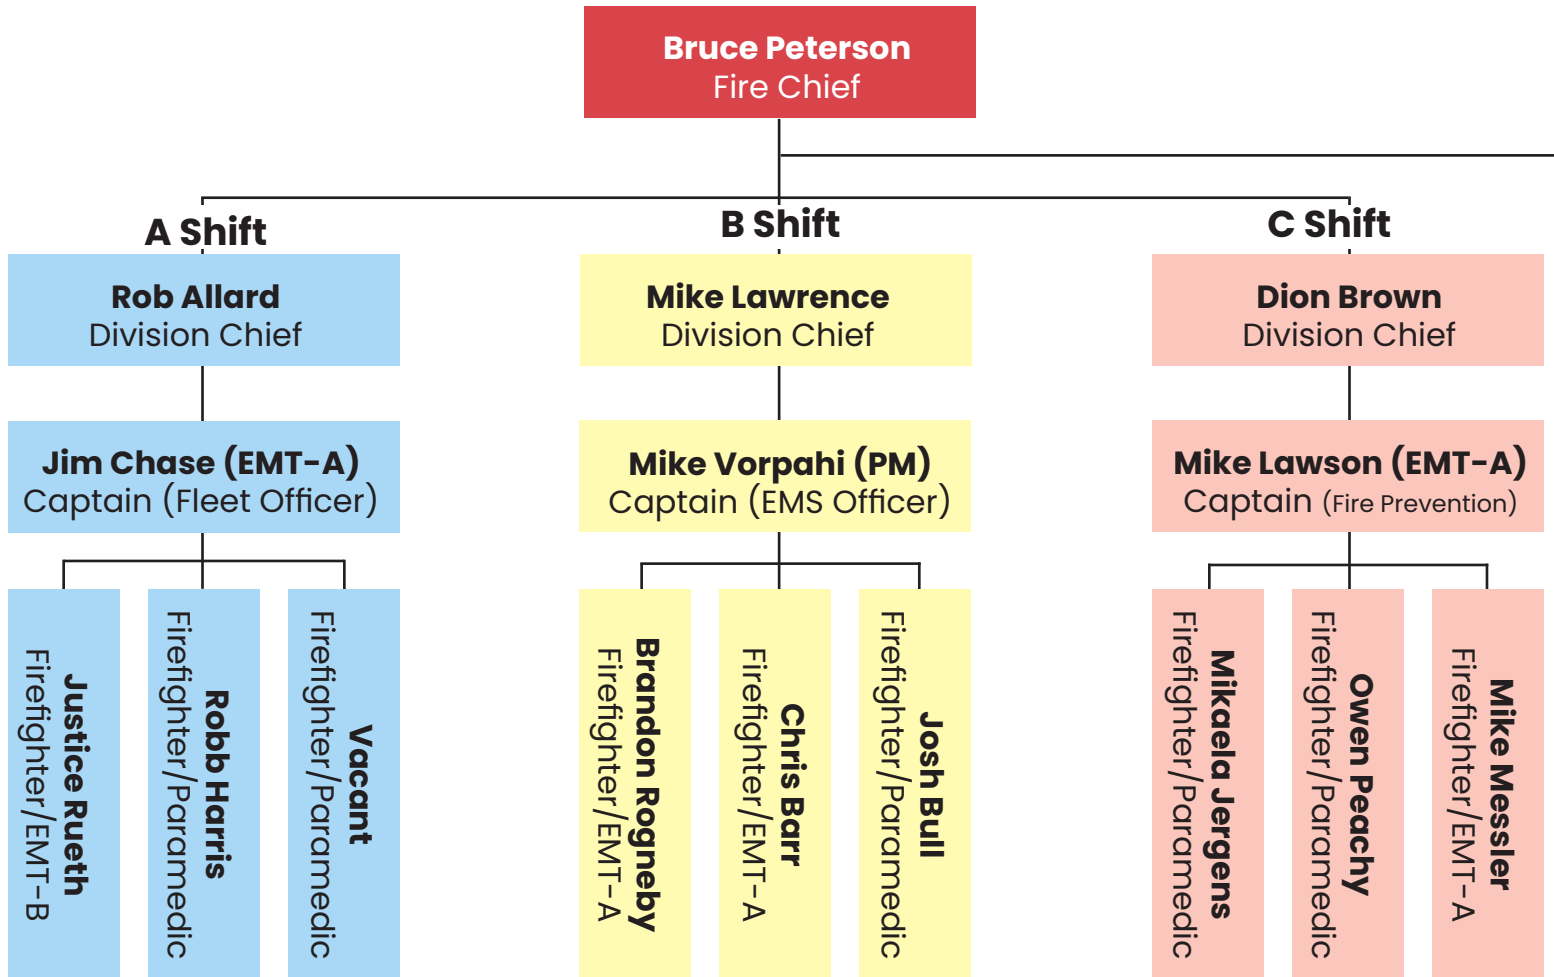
Bruce Peterson
Fire Chief

A Shift

Rob Allard
Division Chief

Jim Chase (EMT-A)
Captain (Fleet Officer)

Justice Rueth
Firefighter/EMT-B

Robb Harris
Firefighter/Paramedic

Vacant
Firefighter/Paramedic

B Shift

Mike Lawrence
Division Chief

Mike Vorpahi (PM)
Captain (EMS Officer)

Brandon Rogneby
Firefighter/EMT-A

Chris Barr
Firefighter/EMT-A

Josh Bull
Firefighter/Paramedic

C Shift

Dion Brown
Division Chief

Mike Lawson (EMT-A)
Captain (Fire Prevention)

Mikaela Jergens
Firefighter/Paramedic

Owen Peachy
Firefighter/Paramedic

Mike Messler
Firefighter/EMT-A